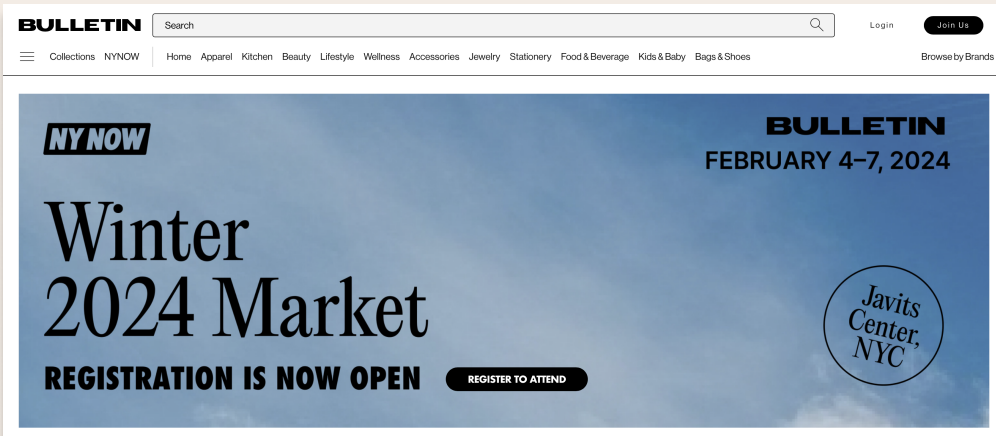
BULLETIN

Search

Login

Join Us

Collections NYNOW

Home Apparel Kitchen Beauty Lifestyle Wellness Accessories Jewelry Stationery Food & Beverage Kids & Baby Bags & Shoes

Browse by Brands

NY NOW

BULLETIN

FEBRUARY 4–7, 2024

Winter 2024 Market

REGISTRATION IS NOW OPEN

REGISTER TO ATTEND

Javits Center, NYC